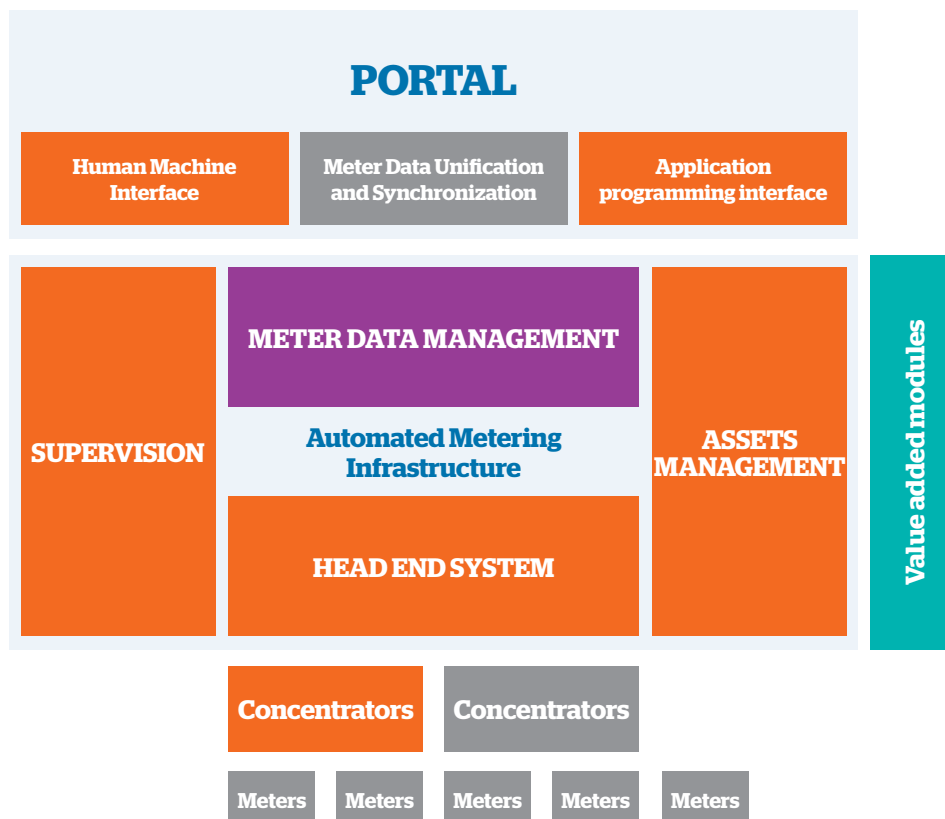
PORTAL

Human Machine Interface

Meter Data Unification and Synchronization

Application programming interface

SUPERVISION

METER DATA MANAGEMENT

Automated Metering Infrastructure

HEAD END SYSTEM

ASSETS MANAGEMENT

Value added modules

Concentrators

Concentrators

Meters

Meters

Meters

Meters

Meters